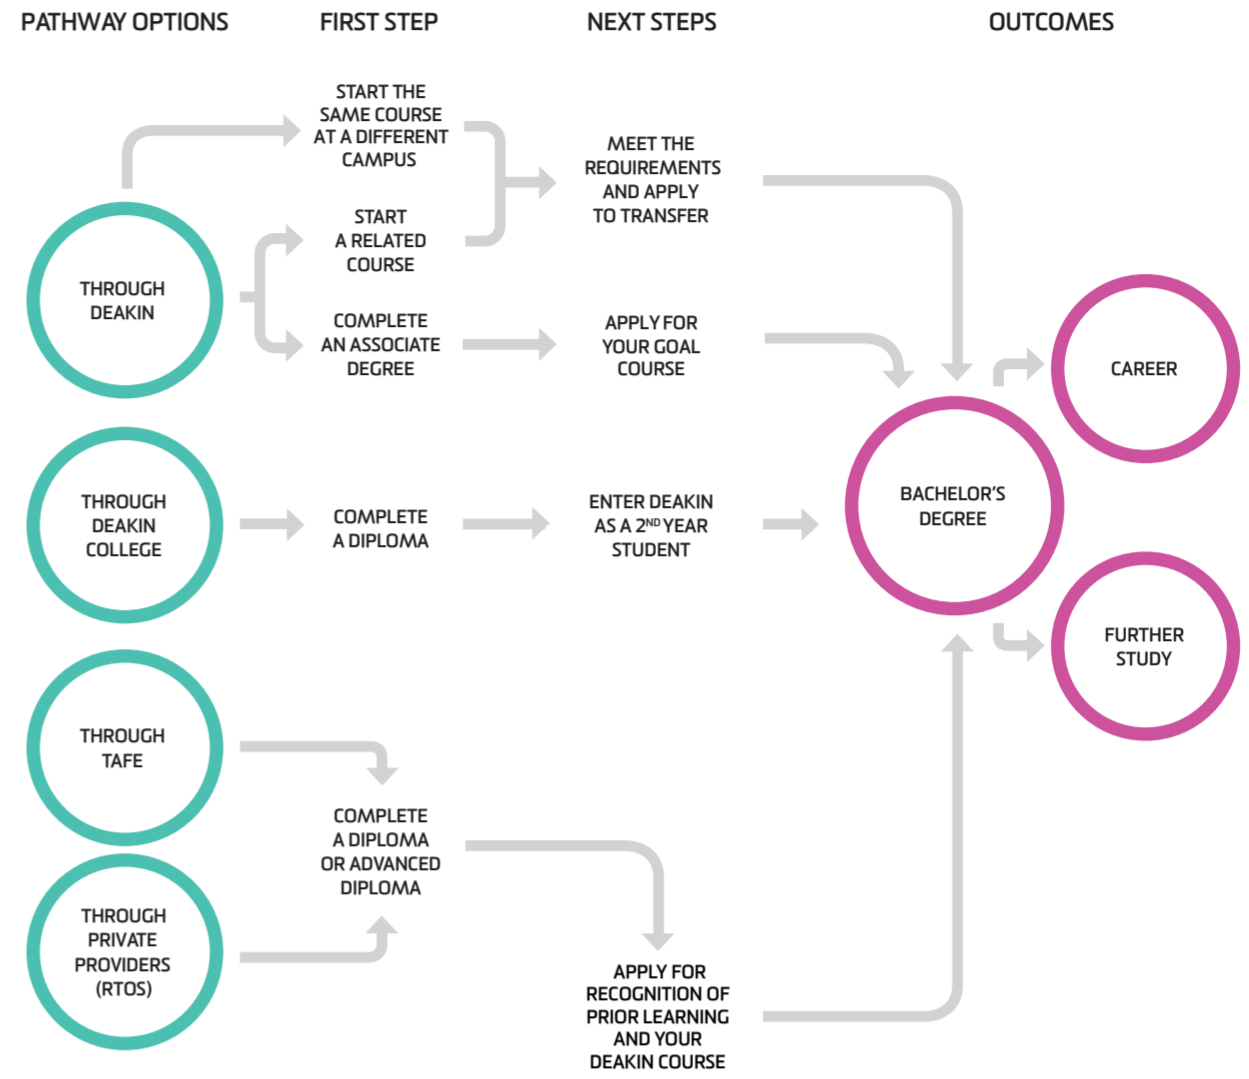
PATHWAY OPTIONS

FIRST STEP

NEXT STEPS

OUTCOMES

START THE SAME COURSE AT A DIFFERENT CAMPUS

START A RELATED COURSE

MEET THE REQUIREMENTS AND APPLY TO TRANSFER

THROUGH DEAKIN

COMPLETE AN ASSOCIATE DEGREE

APPLY FOR YOUR GOAL COURSE

CAREER

THROUGH DEAKIN COLLEGE

COMPLETE A DIPLOMA

ENTER DEAKIN AS A $2^{ND}$ YEAR STUDENT

BACHELOR'S DEGREE

FURTHER STUDY

THROUGH TAFE

COMPLETE A DIPLOMA OR ADVANCED DIPLOMA

THROUGH PRIVATE PROVIDERS (RTOS)

APPLY FOR RECOGNITION OF PRIOR LEARNING AND YOUR DEAKIN COURSE